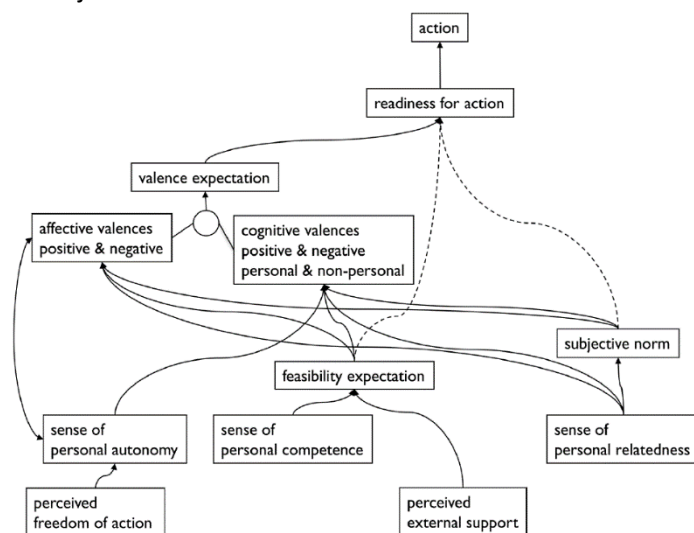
action

readiness for action

valence expectation

affective valences
positive & negative

cognitive valences
positive & negative
personal & non-personal

subjective norm

feasibility expectation

sense of
personal autonomy

sense of
personal competence

sense of
personal relatedness

perceived
freedom of action

perceived
external support